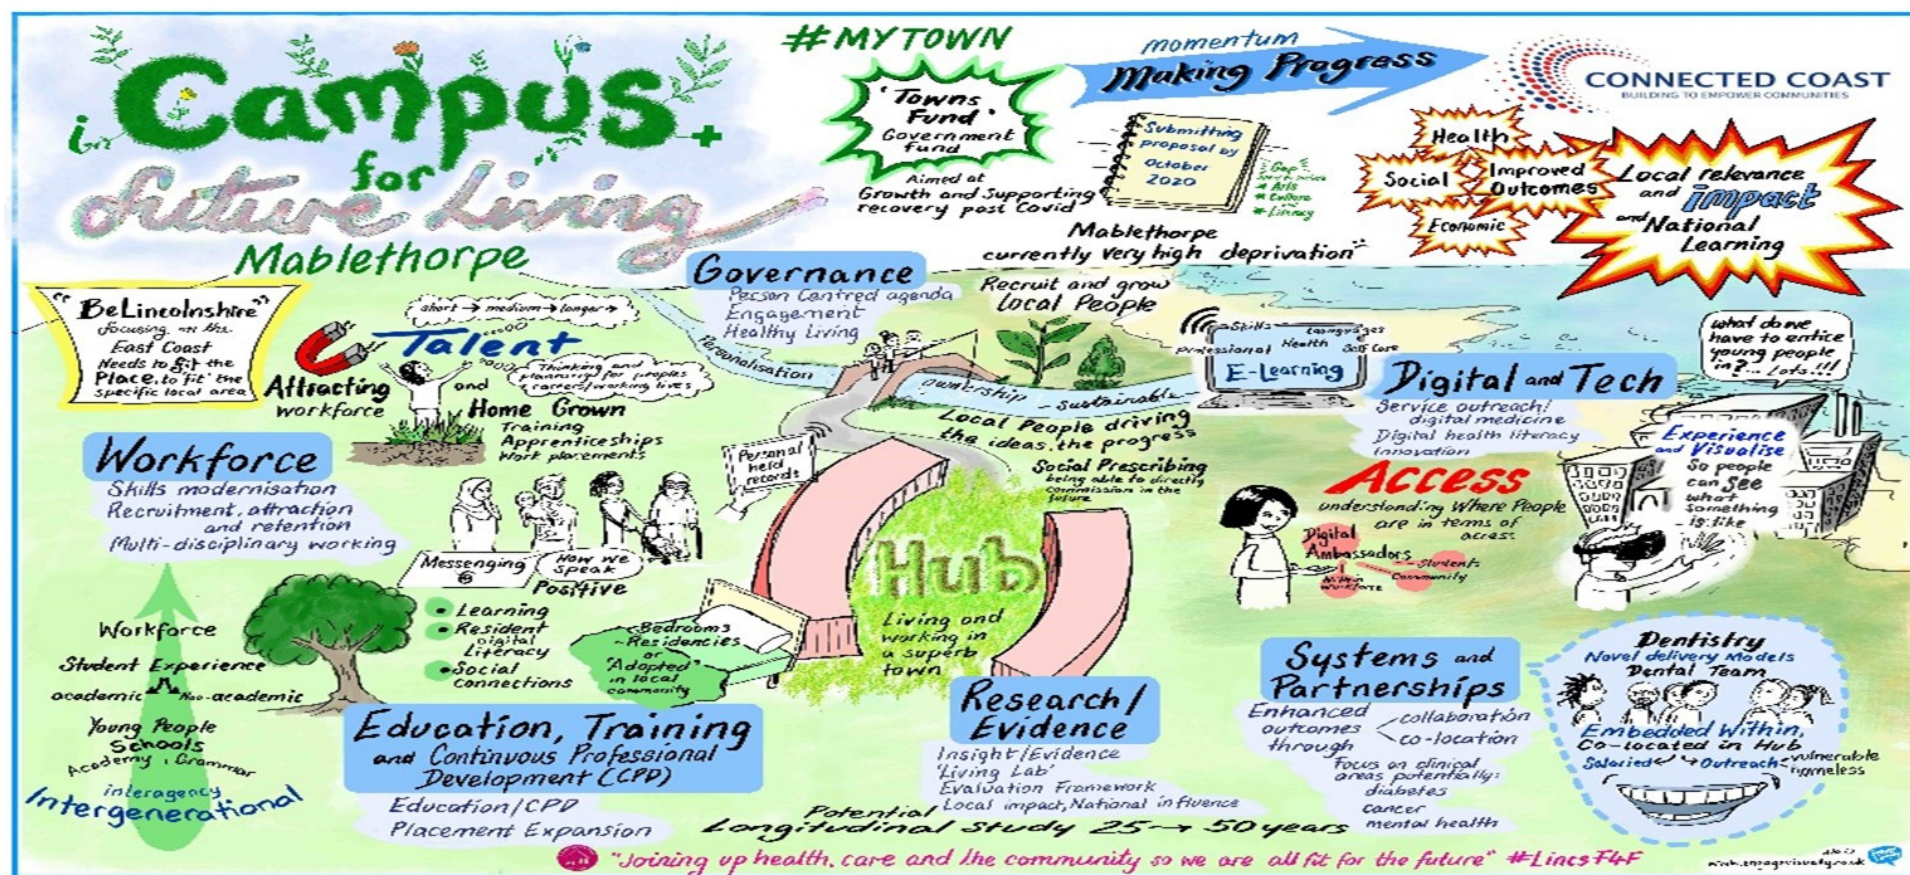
Campus for future Living
Mablethorpe

#MYTOWN

'Towns Fund' Government fund
Aimed at Growth and Supporting recovery post Covid

momentum
Making Progress

Submitting proposal by October 2020

CONNECTED COAST
BUILDING TO EMPOWER COMMUNITIES

Health
Social
Improved Outcomes
Economic
Local relevance and impact and National Learning

Mablethorpe currently very high deprivation

"BeLincolnshire" focusing on the East Coast Needs to fit the Place, to fit the specific local area

Talent
short → medium → longer
Thinking and planning for peoples careers/working lives
Attracting workforce
and Home Grown
Training
Apprenticeships
Work placements

Governance
Person Centred agenda
Engagement
Healthy Living
Personalisation
ownership
sustainable

Recruit and grow local People
Skills
Languages
Professional
Health
Self Care
E-Learning

Local People driving the ideas, the progress
Social Prescribing
being able to directly commission in the future

Digital and Tech
Service outreach/digital medicine
Digital health literacy
Innovation

what do we have to entice young people in? ... Lots!!!

Experience and Visualise
So people can See what something is like

Access
understanding Where People are in terms of access
Digital Ambassadors
Students
Community
Wider Workforce

Workforce
Skills modernisation
Recruitment, attraction and retention
Multi-disciplinary working

Personal held records

Messenging & How we Speak Positive

Learning
Resident digital Literacy
Social connections

Bedrooms
Residencies
or
Adopted in local community

Hub
Living and working in a superb town

Workforce
Student Experience
academic Non-academic
Young People
Schools
Academy, Grammar
interagency
Intergenerational

Education, Training and Continuous Professional Development (CPD)
Education/CPD
Placement Expansion

Research/Evidence
Insight/Evidence
'Living Lab'
Evaluation Framework
Local impact, National influence

Potential Longitudinal Study 25 → 50 years

Systems and Partnerships
Enhanced outcomes through
collaboration
co-location
Focus on clinical areas potentially:
diabetes
cancer
mental health

Dentistry
Novel delivery Models
Dental Team
Embedded Within, Co-located in Hub
Salaried
Outreach
vulnerable
homeless

"Joining up health, care and the community so we are all fit for the future" #LincsF4F
www.engagevisually.co.uk